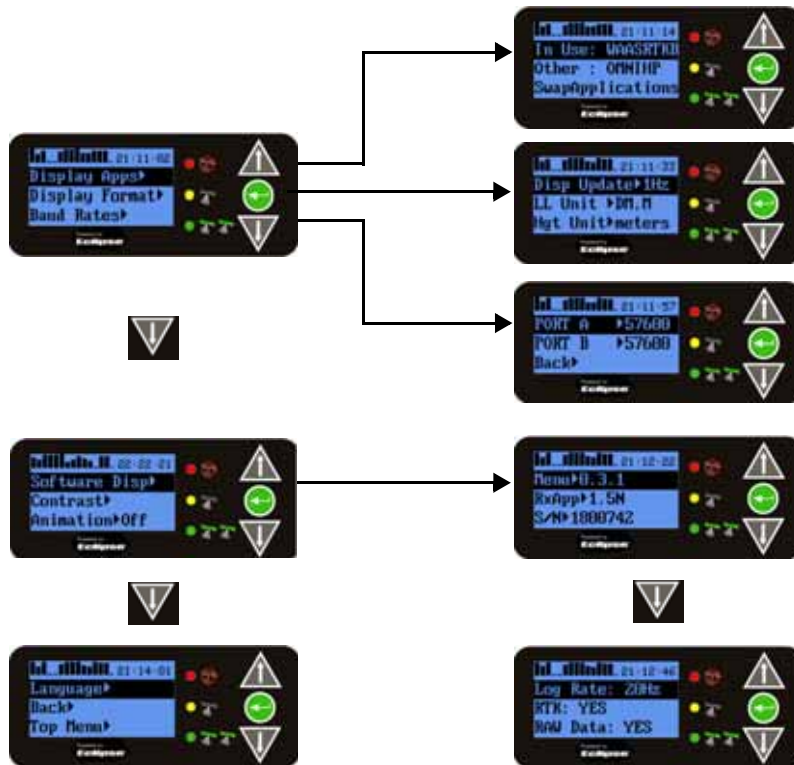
21:11:02
Display Apps▸
Display Format▸
Baud Rates▸
Eclipse

21:11:14
In Use: WAASRTKB
Other : OMNIHP
SwapApplications
Eclipse

21:11:33
Disp Update▸1Hz
LL Unit ▸DM.M
Hgt Unit▸meters
Eclipse

21:11:57
PORT A ▸57600
PORT B ▸57600
Back▸
Eclipse

22:22:21
Software Disp▸
Contrast▸
Animation▸Off
Eclipse

21:12:22
Menu▸0.3.1
RxApp▸1.5N
S/N▸1808742
Eclipse

21:14:01
Language▸
Back▸
Top Menu▸
Eclipse

21:12:46
Log Rate: 20Hz
RTK: YES
RAW Data: YES
Eclipse